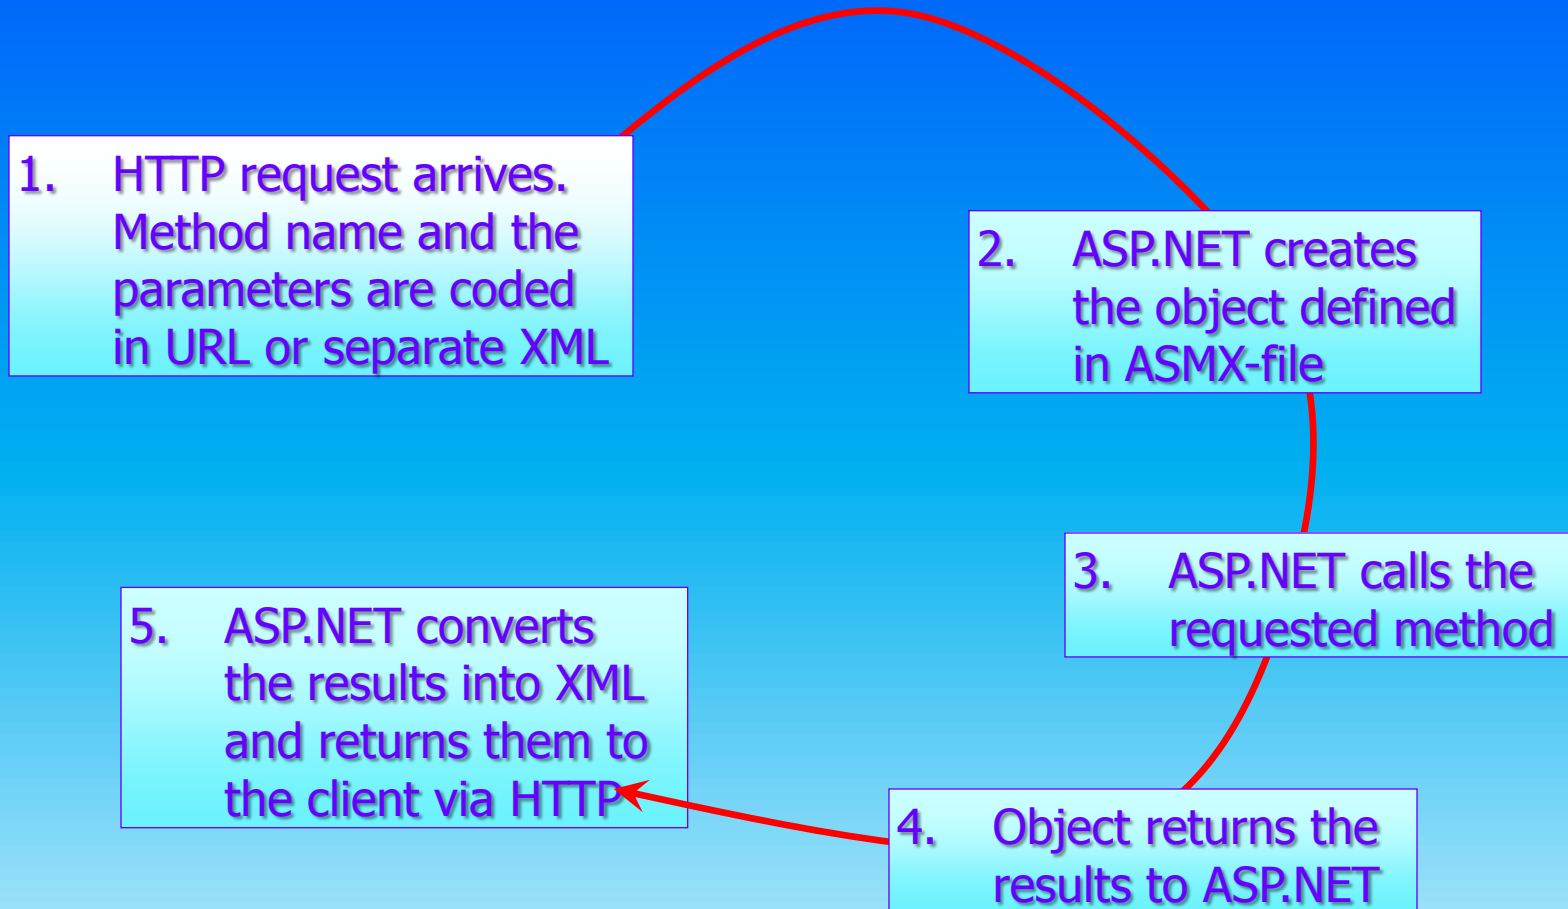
1. HTTP request arrives. Method name and the parameters are coded in URL or separate XML

2. ASP.NET creates the object defined in ASMX-file

3. ASP.NET calls the requested method

4. Object returns the results to ASP.NET

5. ASP.NET converts the results into XML and returns them to the client via HTTP